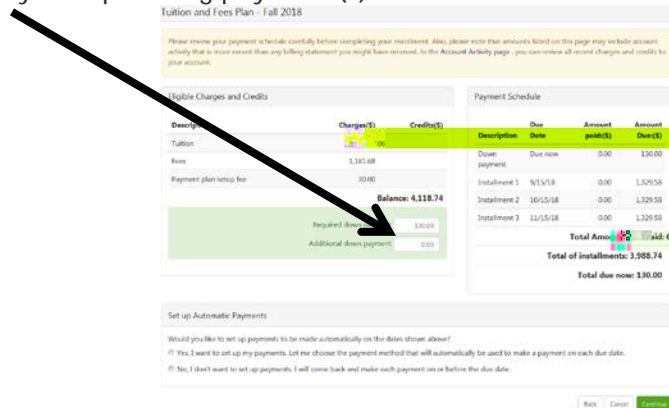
Tuition and Fees Plan - Fall 2018

Please review your payment schedule carefully before completing your enrollment. Also, please note that amounts listed on this page may include account activity that is more recent than any billing statement you might have received. In the Account Activity page, you can review all recent charges and credits to your account.

Eligible Charges and Credits

| Descrip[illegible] | Charges($) | Credits($) |
|---|---|---|
| Tuition | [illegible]06 | |
| Fees | 1,181.68 | |
| Payment plan setup fee | 30.00 | |

Balance: 4,118.74

Required down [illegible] 130.00

Additional down payment 0.00

Payment Schedule

| Description | Due Date | Amount paid($) | Amount Due($) |
|---|---|---|---|
| Down payment | Due now | 0.00 | 130.00 |
| Installment 1 | 9/15/18 | 0.00 | 1,329.58 |
| Installment 2 | 10/15/18 | 0.00 | 1,329.58 |
| Installment 3 | 11/15/18 | 0.00 | 1,329.58 |

Total Amo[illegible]aid: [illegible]

Total of installments: 3,988.74

Total due now: 130.00

Set up Automatic Payments

Would you like to set up payments to be made automatically on the dates shown above?

Yes, I want to set up my payments. Let me choose the payment method that will automatically be used to make a payment on each due date.

No, I don't want to set up payments. I will come back and make each payment on or before the due date.

Back Cancel Continue